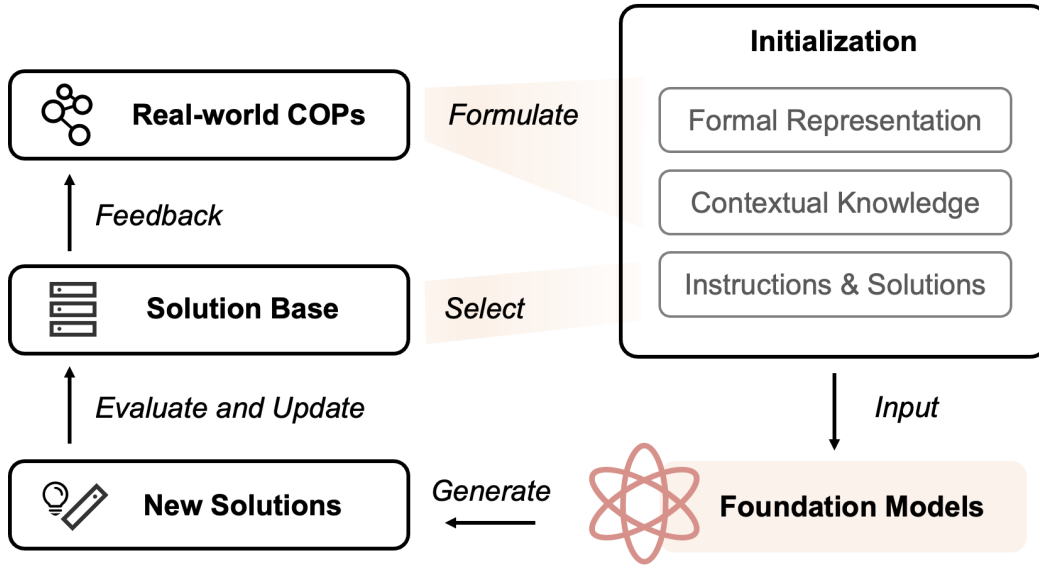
Real-world COPs

Formulate

Initialization

Formal Representation

Contextual Knowledge

Instructions & Solutions

Feedback

Solution Base

Select

Evaluate and Update

Input

New Solutions

Generate

Foundation Models